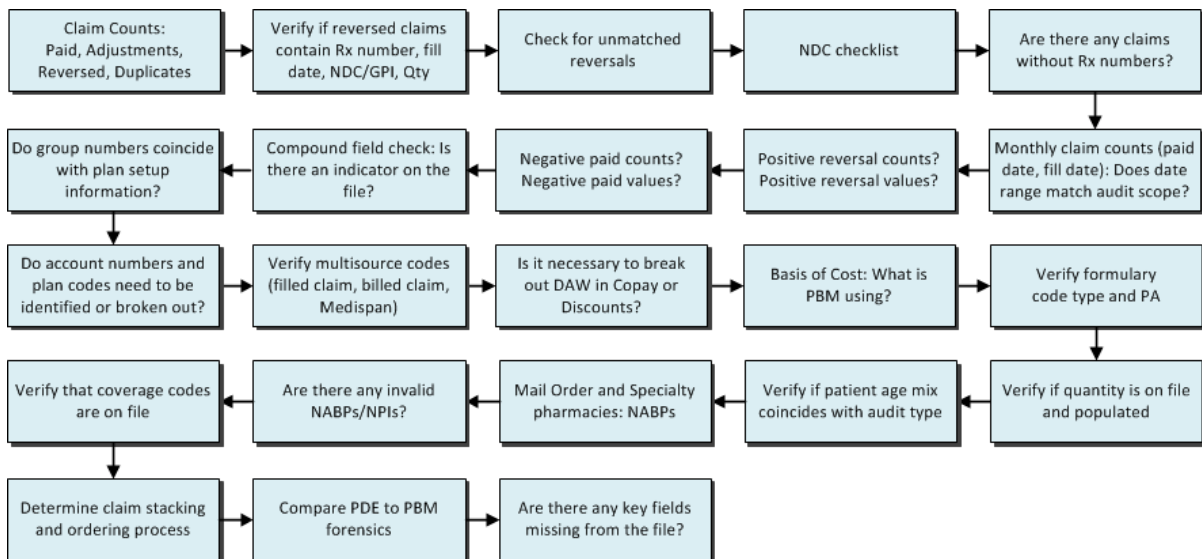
Claim Counts: Paid, Adjustments, Reversed, Duplicates

Verify if reversed claims contain Rx number, fill date, NDC/GPI, Qty

Check for unmatched reversals

NDC checklist

Are there any claims without Rx numbers?

Monthly claim counts (paid date, fill date): Does date range match audit scope?

Positive reversal counts? Positive reversal values?

Negative paid counts? Negative paid values?

Compound field check: Is there an indicator on the file?

Do group numbers coincide with plan setup information?

Do account numbers and plan codes need to be identified or broken out?

Verify multisource codes (filled claim, billed claim, Medispan)

Is it necessary to break out DAW in Copay or Discounts?

Basis of Cost: What is PBM using?

Verify formulary code type and PA

Verify if quantity is on file and populated

Verify if patient age mix coincides with audit type

Mail Order and Specialty pharmacies: NABPs

Are there any invalid NABPs/NPIs?

Verify that coverage codes are on file

Determine claim stacking and ordering process

Compare PDE to PBM forensics

Are there any key fields missing from the file?